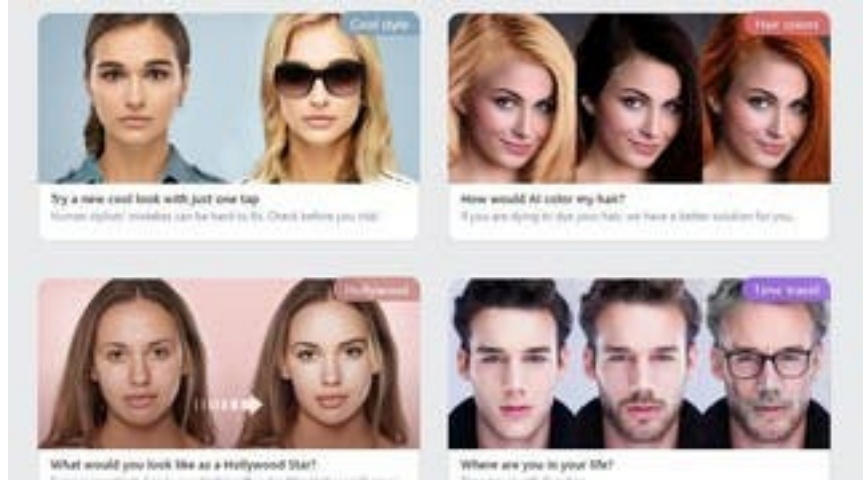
Cool style

Try a new cool look with just one tap

Human stylists' mistakes can be hard to fix. Check before you risk!

Hair colors

How would AI color my hair?

If you are dying to dye your hair, we have a better solution for you.

Hollywood

What would you look like as a Hollywood Star?

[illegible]

Time travel

Where are you in your life?

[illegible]